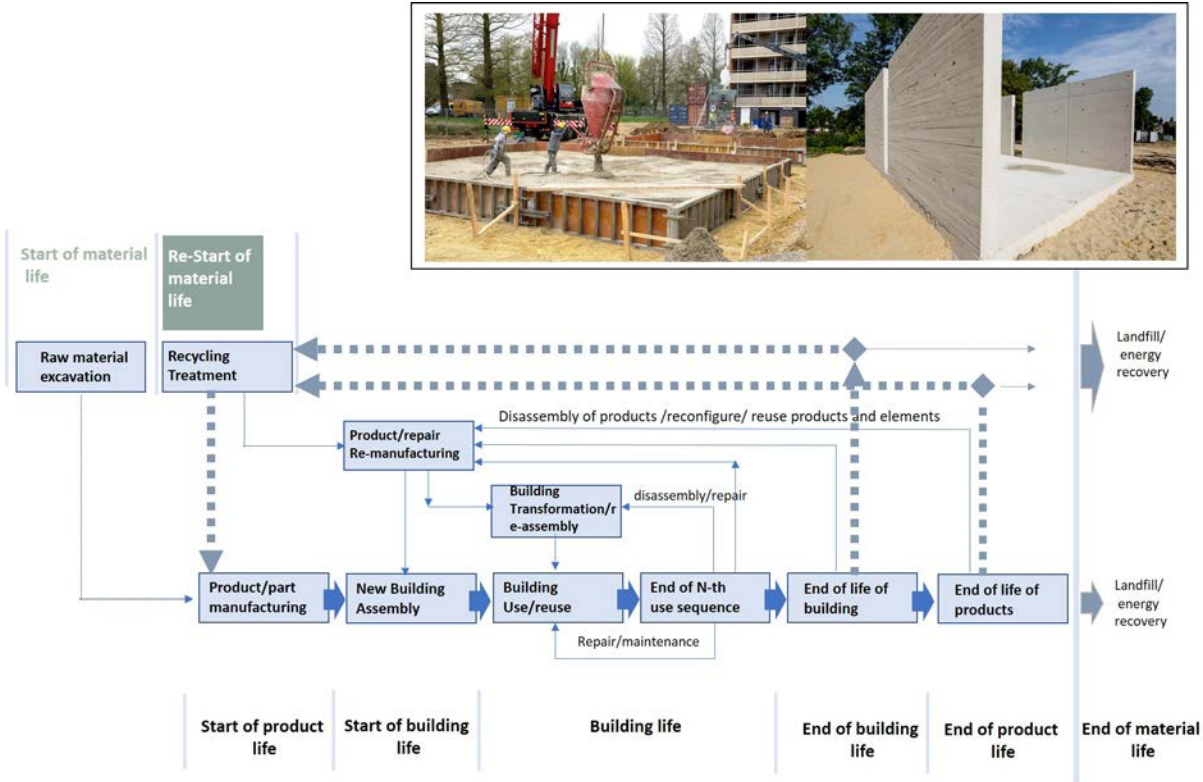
Start of material life

Re-Start of material life

Raw material excavation

Recycling Treatment

Landfill/ energy recovery

Disassembly of products /reconfigure/ reuse products and elements

Product/repair Re-manufacturing

Building Transformation/re-assembly

disassembly/repair

Product/part manufacturing

New Building Assembly

Building Use/reuse

End of N-th use sequence

End of life of building

End of life of products

Landfill/ energy recovery

Repair/maintenance

Start of product life

Start of building life

Building life

End of building life

End of product life

End of material life